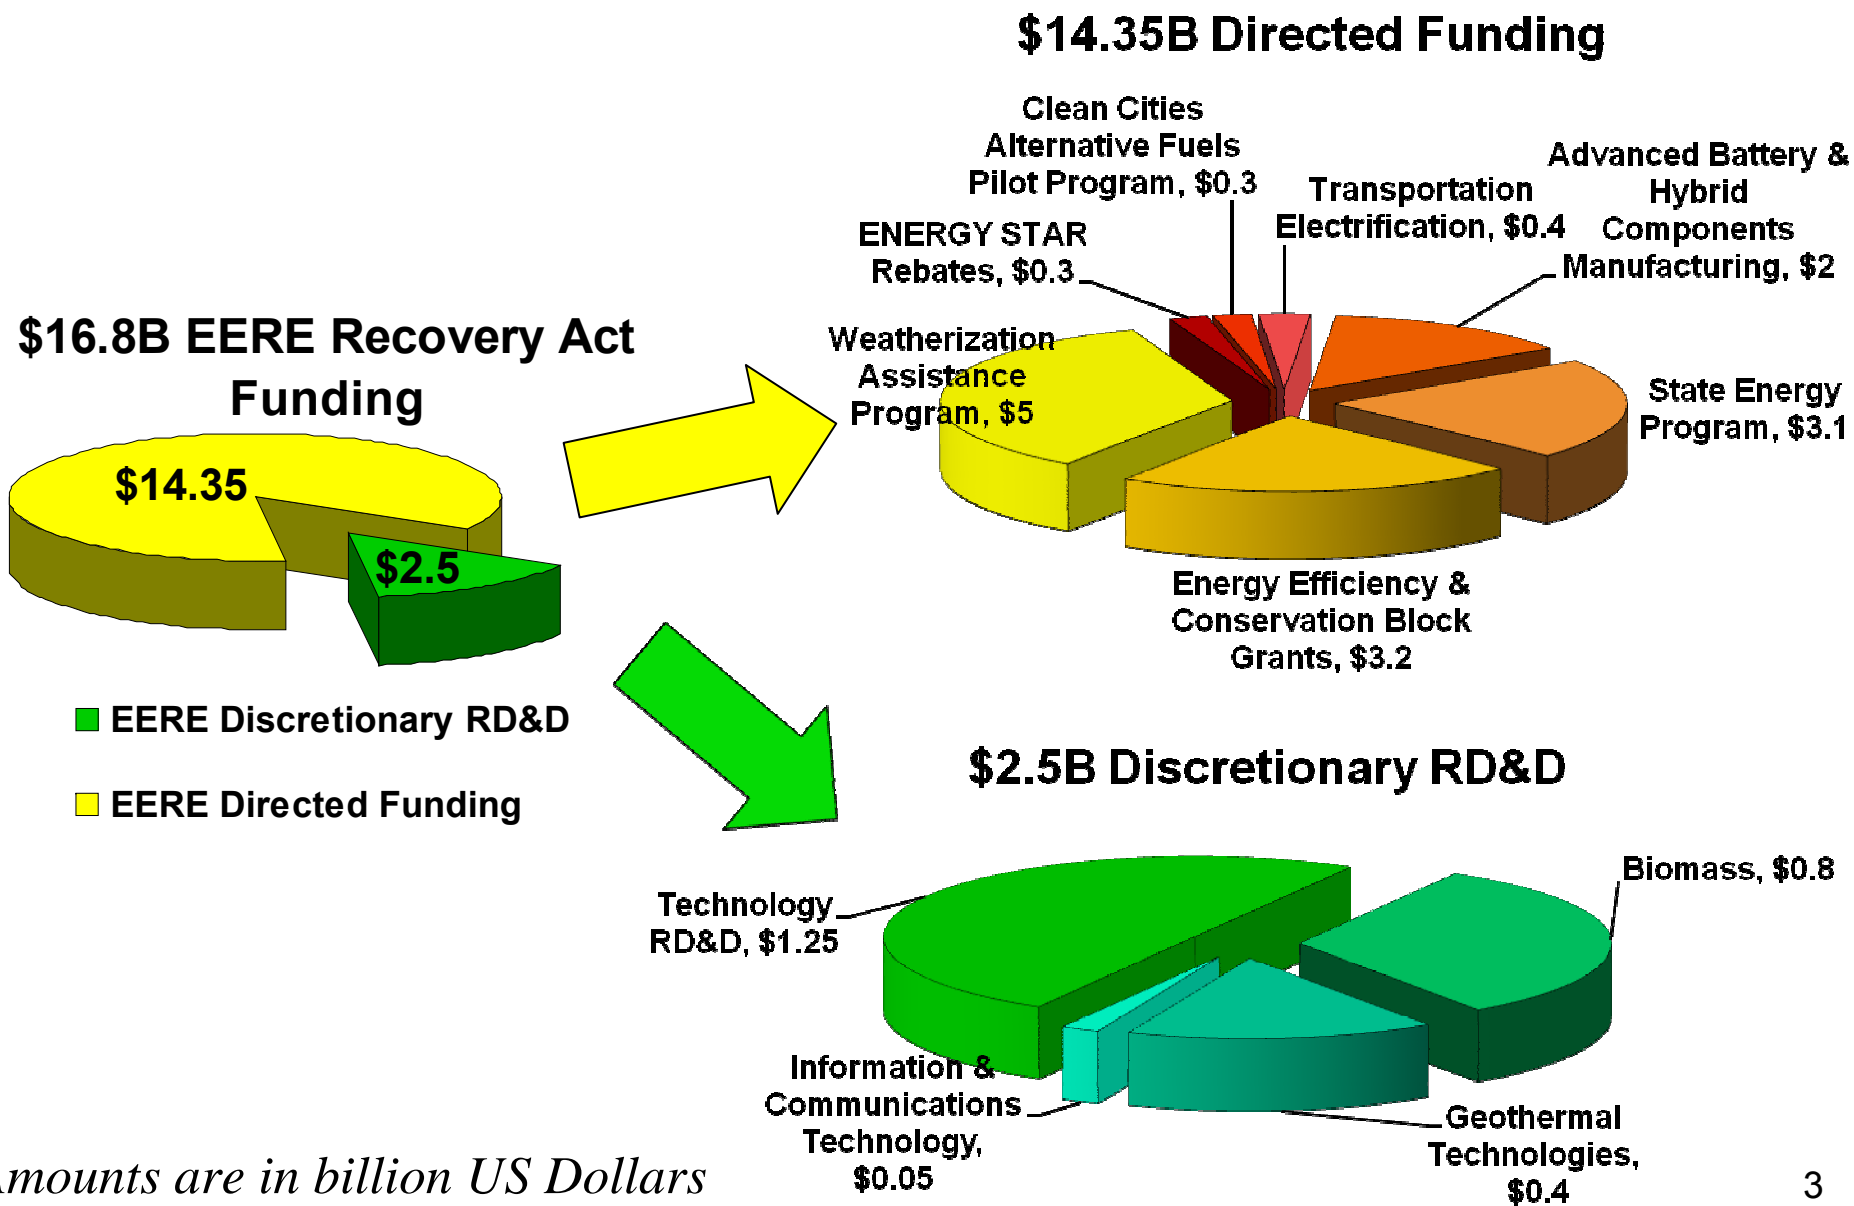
$16.8B EERE Recovery Act Funding

$14.35

$2.5

EERE Discretionary RD&D

EERE Directed Funding

$14.35B Directed Funding

Clean Cities Alternative Fuels Pilot Program, $0.3

ENERGY STAR Rebates, $0.3

Transportation Electrification, $0.4

Advanced Battery & Hybrid Components Manufacturing, $2

Weatherization Assistance Program, $5

State Energy Program, $3.1

Energy Efficiency & Conservation Block Grants, $3.2

$2.5B Discretionary RD&D

Technology RD&D, $1.25

Biomass, $0.8

Information & Communications Technology, $0.05

Geothermal Technologies, $0.4

mounts are in billion US Dollars

3